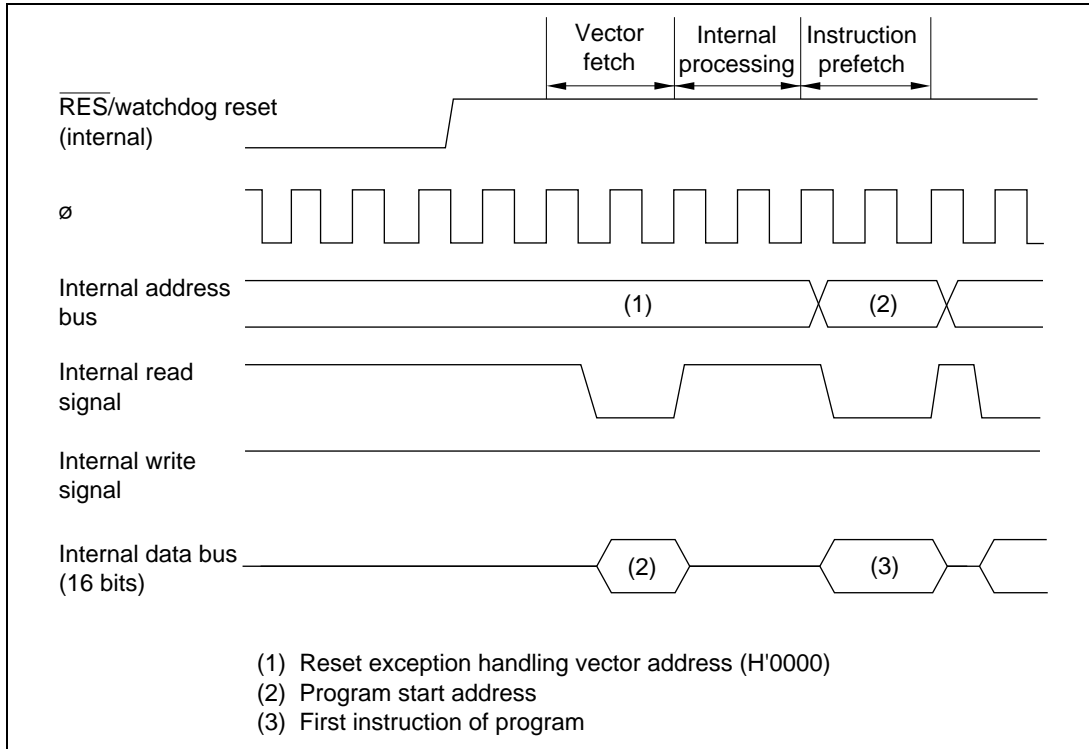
Vector fetch

Internal processing

Instruction prefetch

$\overline{\text{RES}}$/watchdog reset (internal)

ø

Internal address bus

(1)

(2)

Internal read signal

Internal write signal

Internal data bus (16 bits)

(2)

(3)

(1) Reset exception handling vector address (H'0000)
(2) Program start address
(3) First instruction of program